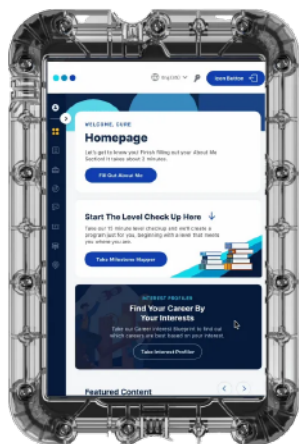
Eng (US)

Icon Button

WELCOME, CARE

Homepage

Let's get to know you! Finish filling out your About Me Section! It takes about 2 minutes.

Fill Out About Me

Start The Level Check Up Here

Take our 15 minute level checkup and we'll create a program just for you, beginning with a level that meets you where you are.

Take Milestone Mapper

INTEREST PROFILER

Find Your Career By Your Interests

Take our Career Interest Blueprint to find out which careers are best based on your interest.

Take Interest Profiler

Featured Content